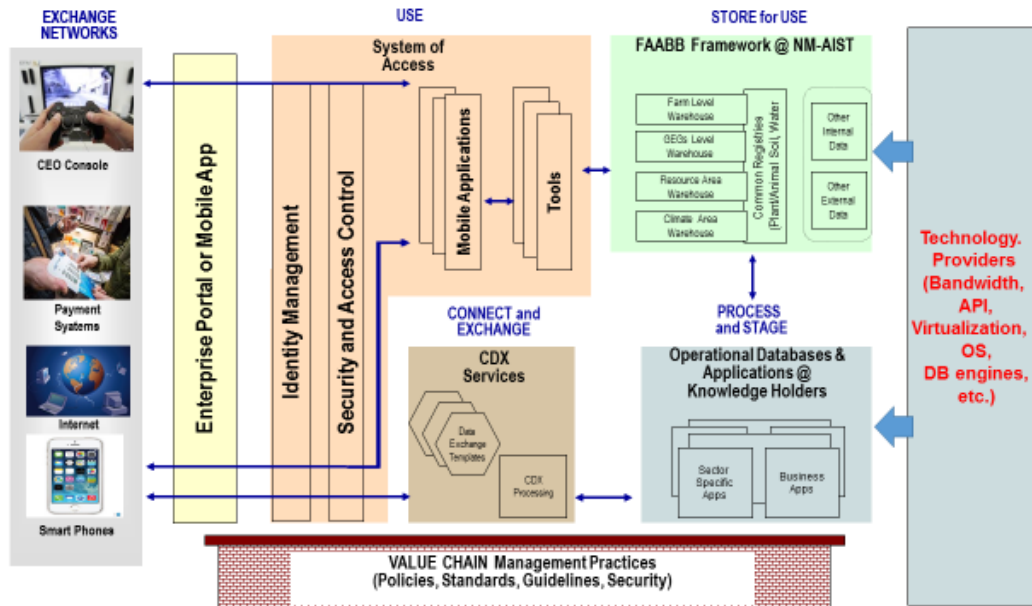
EXCHANGE NETWORKS

CEO Console

Payment Systems

Internet

Smart Phones

Enterprise Portal or Mobile App

USE

System of Access

Identity Management

Security and Access Control

Mobile Applications

Tools

STORE for USE

FAABB Framework @ NM-AIST

Farm Level Warehouse

GEOs Level Warehouse

Resource Area Warehouse

Climate Area Warehouse

Common Registries (Plant/Animal Soil, Water

Other Internal Data

Other External Data

Technology. Providers (Bandwidth, API, Virtualization, OS, DB engines, etc.)

CONNECT and EXCHANGE

CDX Services

Data Exchange Templates

CDX Processing

PROCESS and STAGE

Operational Databases & Applications @ Knowledge Holders

Sector Specific Apps

Business Apps

VALUE CHAIN Management Practices
(Policies, Standards, Guidelines, Security)